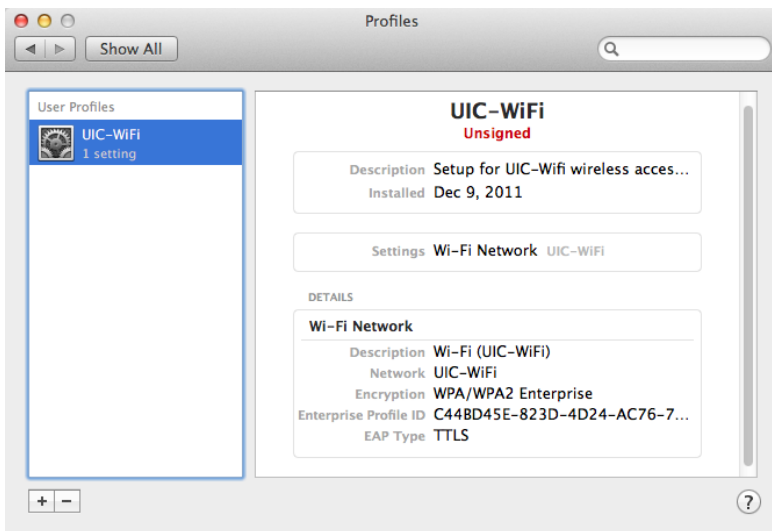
Profiles

Show All

User Profiles
UIC-WiFi
1 setting

UIC-WiFi
Unsigned

Description Setup for UIC-Wifi wireless acces...
Installed Dec 9, 2011

Settings Wi-Fi Network UIC-WiFi

DETAILS

Wi-Fi Network
Description Wi-Fi (UIC-WiFi)
Network UIC-WiFi
Encryption WPA/WPA2 Enterprise
Enterprise Profile ID C44BD45E-823D-4D24-AC76-7...
EAP Type TTLS

+ −

?